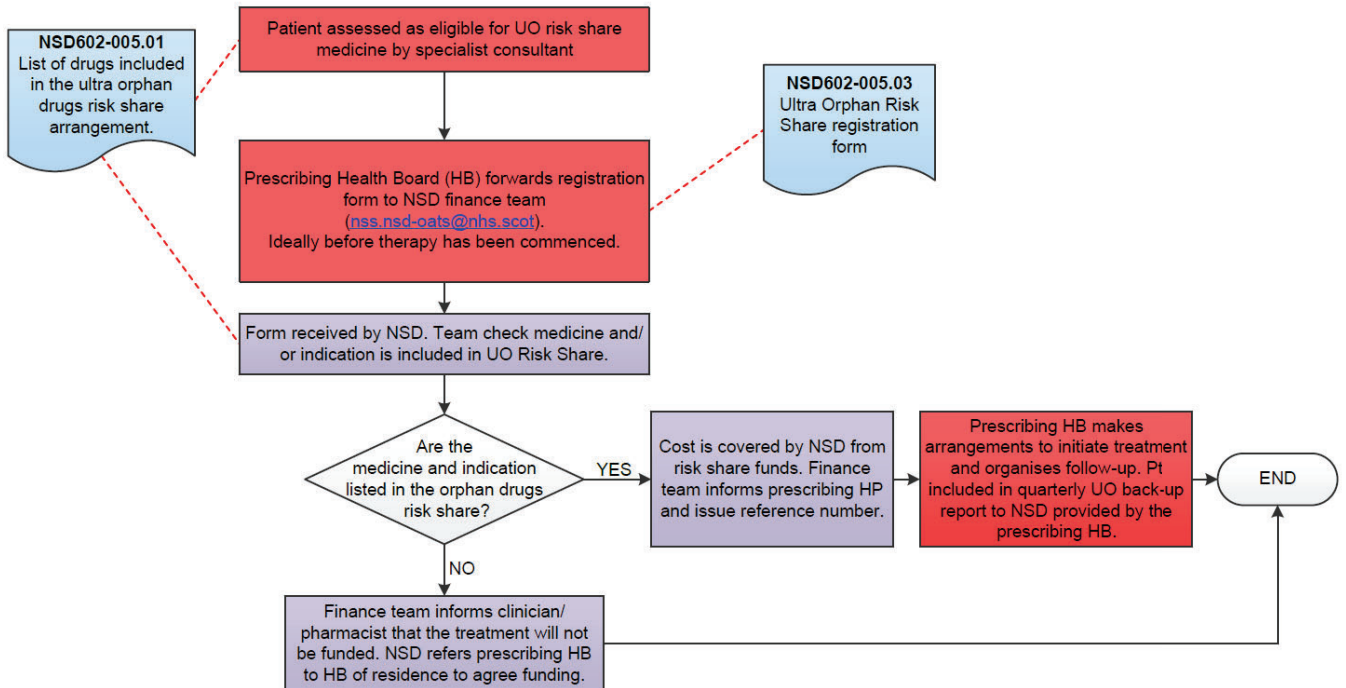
NSD602-005.01
List of drugs included in the ultra orphan drugs risk share arrangement.

Patient assessed as eligible for UO risk share medicine by specialist consultant

NSD602-005.03
Ultra Orphan Risk Share registration form

Prescribing Health Board (HB) forwards registration form to NSD finance team (nss.nsd-oats@nhs.scot).
Ideally before therapy has been commenced.

Form received by NSD. Team check medicine and/ or indication is included in UO Risk Share.

Are the medicine and indication listed in the orphan drugs risk share?

YES

Cost is covered by NSD from risk share funds. Finance team informs prescribing HP and issue reference number.

Prescribing HB makes arrangements to initiate treatment and organises follow-up. Pt included in quarterly UO back-up report to NSD provided by the prescribing HB.

END

NO

Finance team informs clinician/ pharmacist that the treatment will not be funded. NSD refers prescribing HB to HB of residence to agree funding.